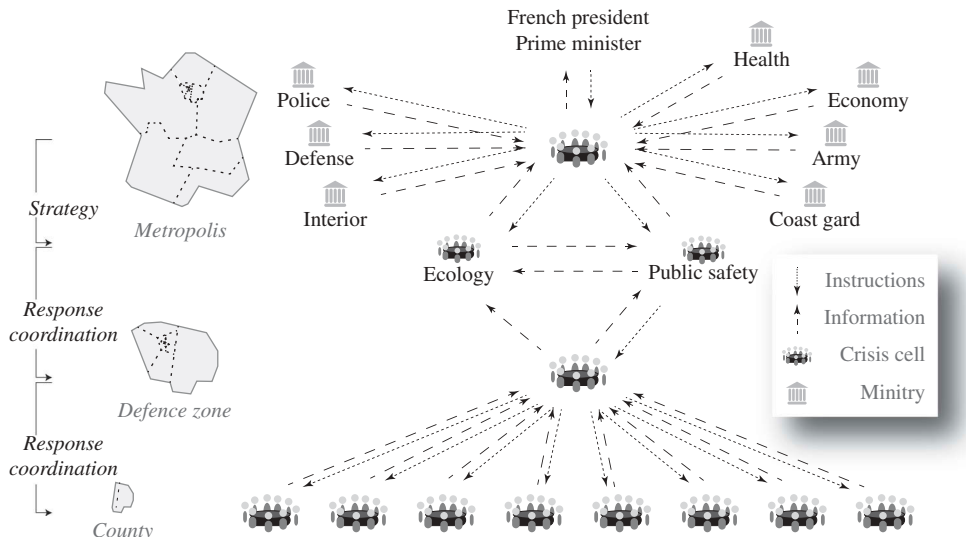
French president
Prime minister

Police
Defense
Interior

Health
Economy
Army
Coast gard

Strategy
Metropolis

Ecology
Public safety

Instructions
Information
Crisis cell
Minitry

Response coordination
Defence zone

Response coordination
County